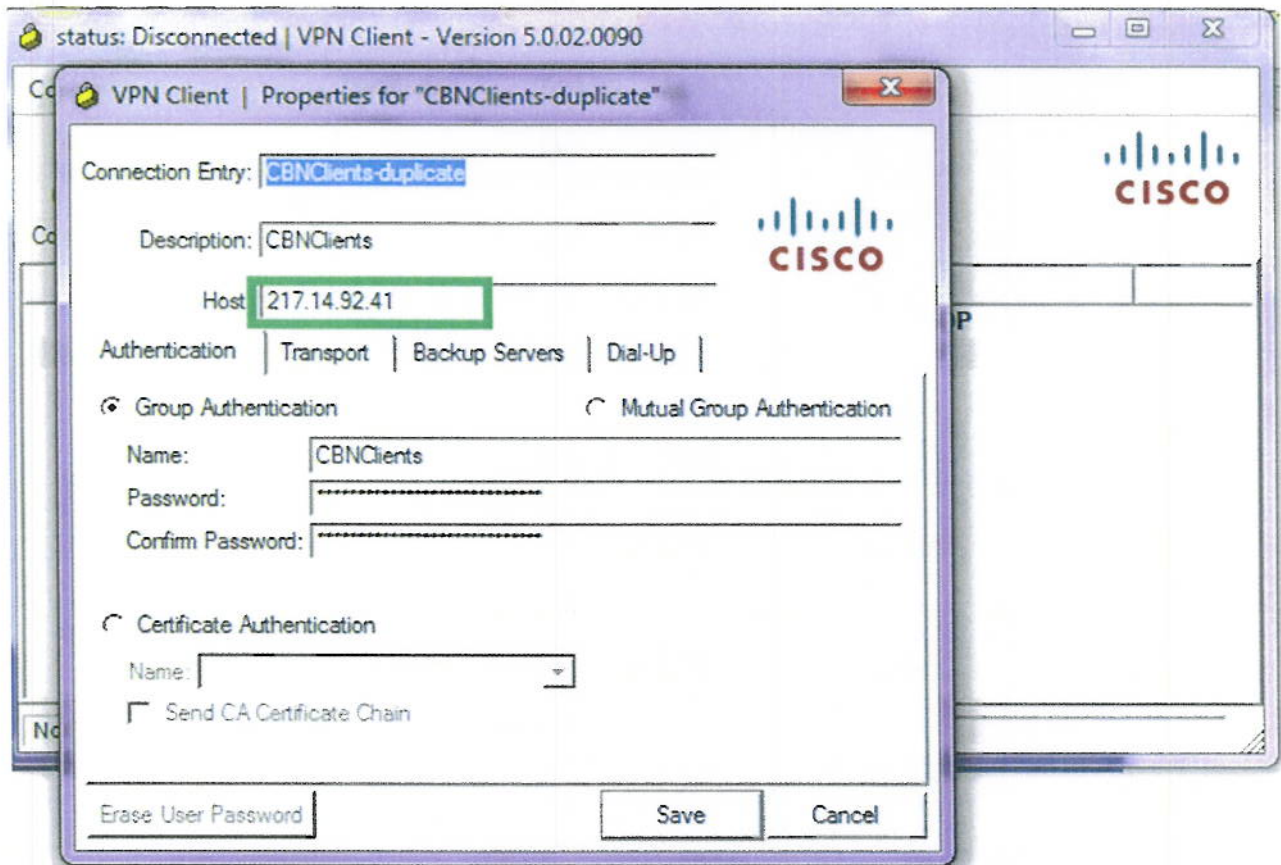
status: Disconnected | VPN Client - Version 5.0.02.0090

Co

CISCO

Co

P

No

VPN Client | Properties for "CBNClients-duplicate"

Connection Entry: CBNClients-duplicate

Description: CBNClients

CISCO

Host 217.14.92.41

Authentication | Transport | Backup Servers | Dial-Up

Group Authentication

Mutual Group Authentication

Name: CBNClients

Password: ****************************

Confirm Password: ****************************

Certificate Authentication

Name:

Send CA Certificate Chain

Erase User Password

Save

Cancel